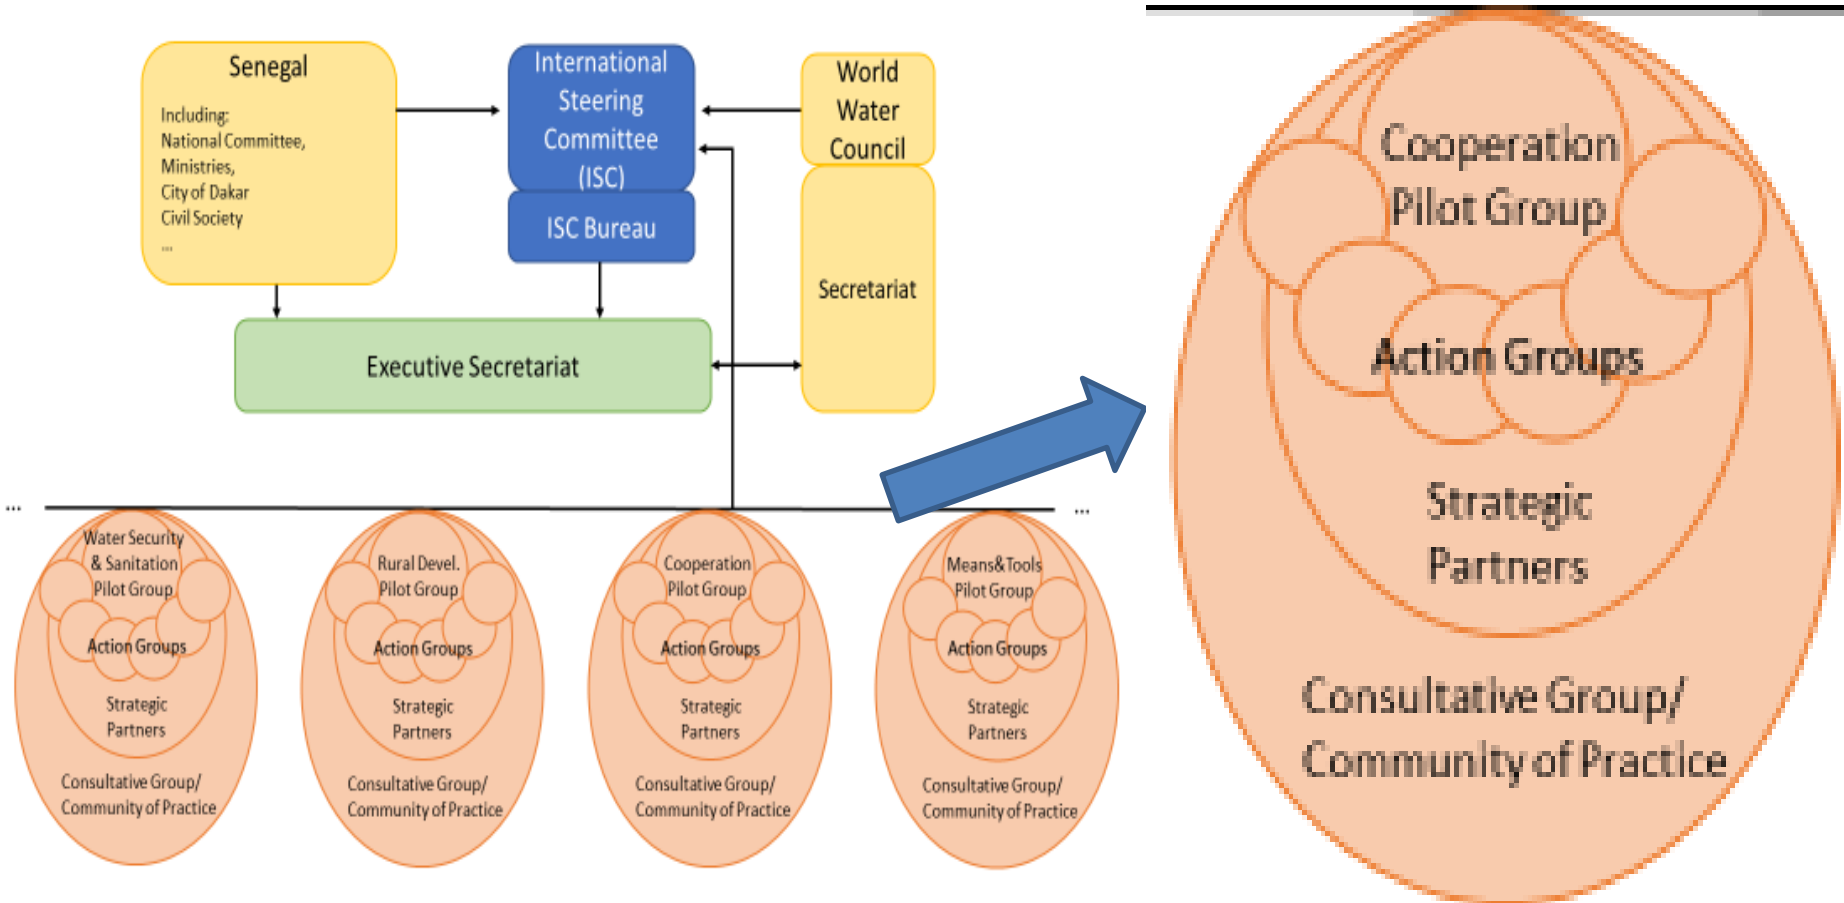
Senegal

Including:
National Committee,
Ministries,
City of Dakar
Civil Society
...

International Steering Committee (ISC)

ISC Bureau

World Water Council

Secretariat

Executive Secretariat

...

...

Water Security & Sanitation Pilot Group
Action Groups
Strategic Partners
Consultative Group/ Community of Practice

Rural Devel. Pilot Group
Action Groups
Strategic Partners
Consultative Group/ Community of Practice

Cooperation Pilot Group
Action Groups
Strategic Partners
Consultative Group/ Community of Practice

Means&Tools Pilot Group
Action Groups
Strategic Partners
Consultative Group/ Community of Practice

Cooperation Pilot Group
Action Groups
Strategic Partners
Consultative Group/ Community of Practice